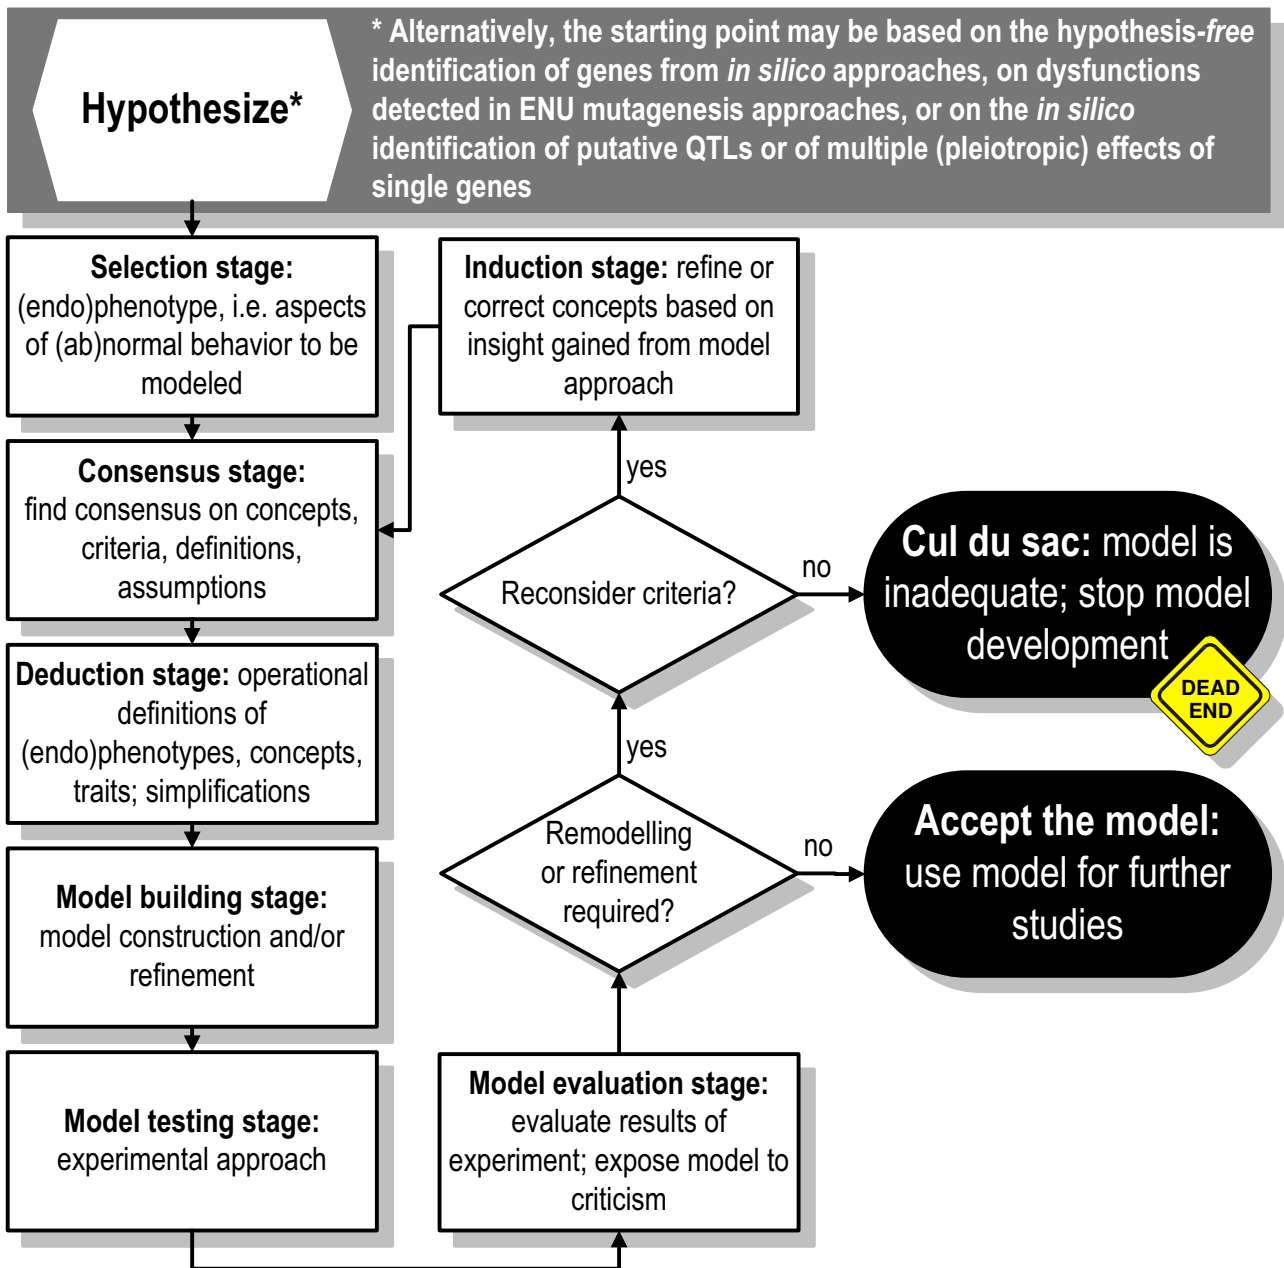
Hypothesize*

* Alternatively, the starting point may be based on the hypothesis-free identification of genes from in silico approaches, on dysfunctions detected in ENU mutagenesis approaches, or on the in silico identification of putative QTLs or of multiple (pleiotropic) effects of single genes

Selection stage: (endo)phenotype, i.e. aspects of (ab)normal behavior to be modeled

Induction stage: refine or correct concepts based on insight gained from model approach

Consensus stage: find consensus on concepts, criteria, definitions, assumptions

yes

Reconsider criteria?

no

Cul du sac: model is inadequate; stop model development

DEAD END

Deduction stage: operational definitions of (endo)phenotypes, concepts, traits; simplifications

yes

Remodelling or refinement required?

no

Accept the model: use model for further studies

Model building stage: model construction and/or refinement

Model testing stage: experimental approach

Model evaluation stage: evaluate results of experiment; expose model to criticism